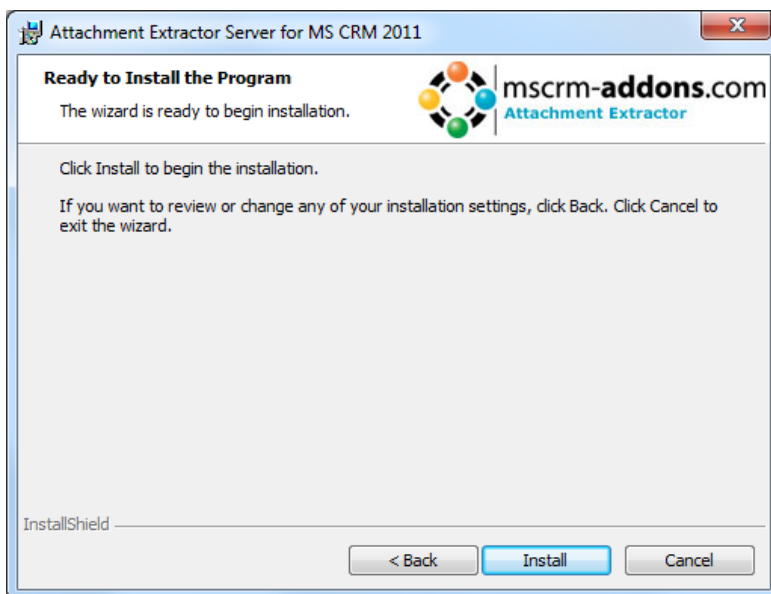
Attachment Extractor Server for MS CRM 2011

Ready to Install the Program

The wizard is ready to begin installation.

mscrm-addons.com
Attachment Extractor

Click Install to begin the installation.

If you want to review or change any of your installation settings, click Back. Click Cancel to exit the wizard.

InstallShield

< Back

Install

Cancel